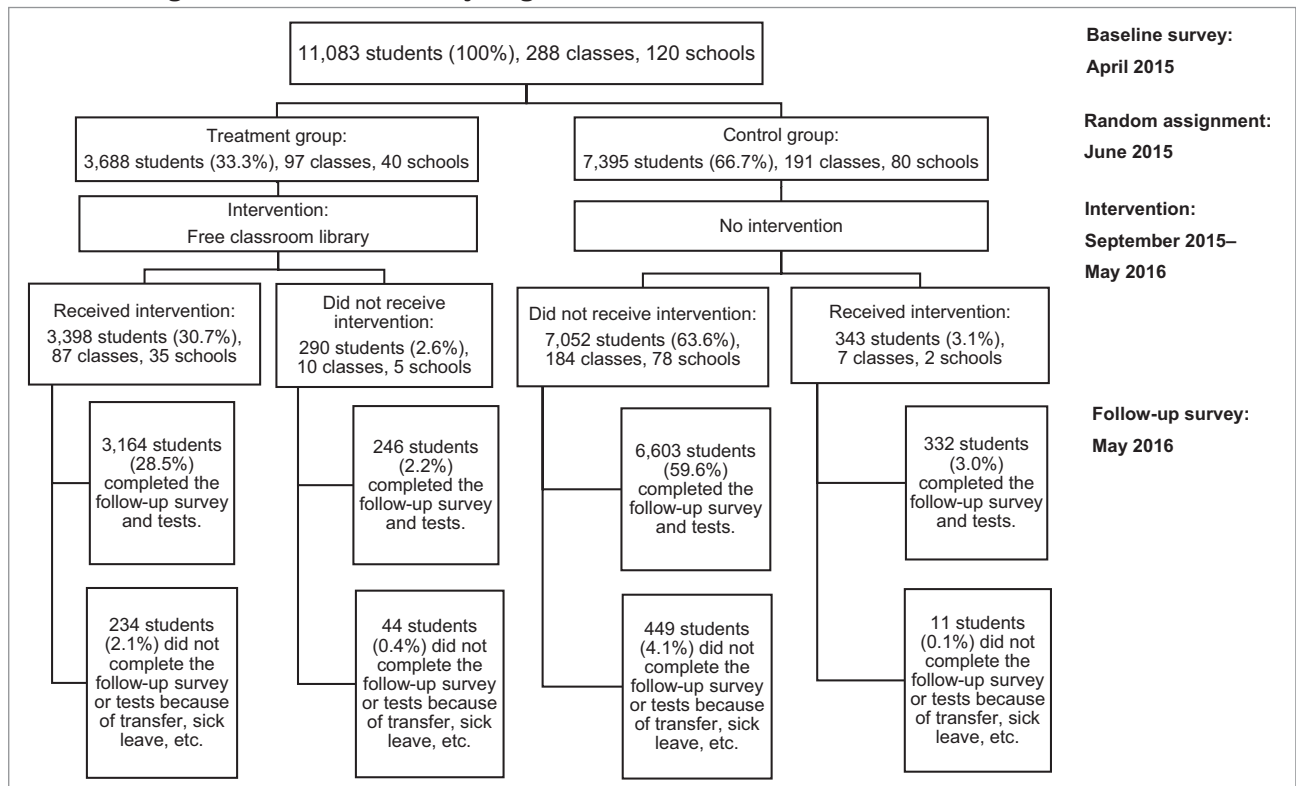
11,083 students (100%), 288 classes, 120 schools

Baseline survey:
April 2015

Treatment group:
3,688 students (33.3%), 97 classes, 40 schools

Control group:
7,395 students (66.7%), 191 classes, 80 schools

Random assignment:
June 2015

Intervention:
Free classroom library

No intervention

Intervention:
September 2015–
May 2016

Received intervention:
3,398 students (30.7%), 87 classes, 35 schools

Did not receive intervention:
290 students (2.6%), 10 classes, 5 schools

Did not receive intervention:
7,052 students (63.6%), 184 classes, 78 schools

Received intervention:
343 students (3.1%), 7 classes, 2 schools

3,164 students (28.5%) completed the follow-up survey and tests.

246 students (2.2%) completed the follow-up survey and tests.

6,603 students (59.6%) completed the follow-up survey and tests.

332 students (3.0%) completed the follow-up survey and tests.

Follow-up survey:
May 2016

234 students (2.1%) did not complete the follow-up survey or tests because of transfer, sick leave, etc.

44 students (0.4%) did not complete the follow-up survey or tests because of transfer, sick leave, etc.

449 students (4.1%) did not complete the follow-up survey or tests because of transfer, sick leave, etc.

11 students (0.1%) did not complete the follow-up survey or tests because of transfer, sick leave, etc.